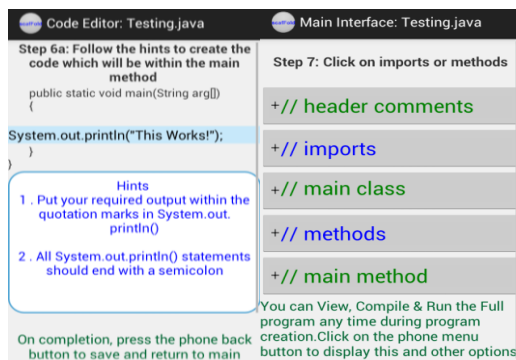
Code Editor: Testing.java

Step 6a: Follow the hints to create the code which will be within the main method

public static void main(String arg[])
{

System.out.println("This Works!");

}
}

Hints
1 . Put your required output within the quotation marks in System.out. println()

2 . All System.out.println() statements should end with a semicolon

On completion, press the phone back button to save and return to main

Main Interface: Testing.java

Step 7: Click on imports or methods

+// header comments

+// imports

+// main class

+// methods

+// main method

You can View, Compile & Run the Full program any time during program creation.Click on the phone menu button to display this and other options